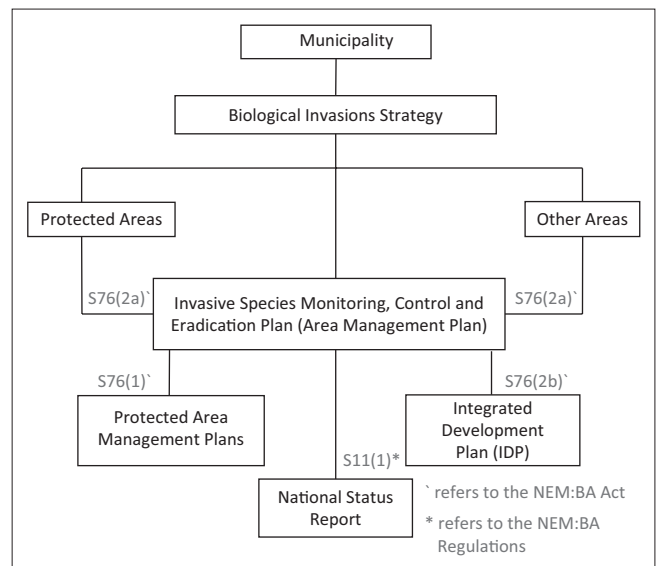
Municipality

Biological Invasions Strategy

Protected Areas

Other Areas

S76(2a)`

S76(2a)`

Invasive Species Monitoring, Control and Eradication Plan (Area Management Plan)

S76(1)`

S76(2b)`

Protected Area Management Plans

Integrated Development Plan (IDP)

S11(1)*

National Status Report

` refers to the NEM:BA Act

* refers to the NEM:BA Regulations